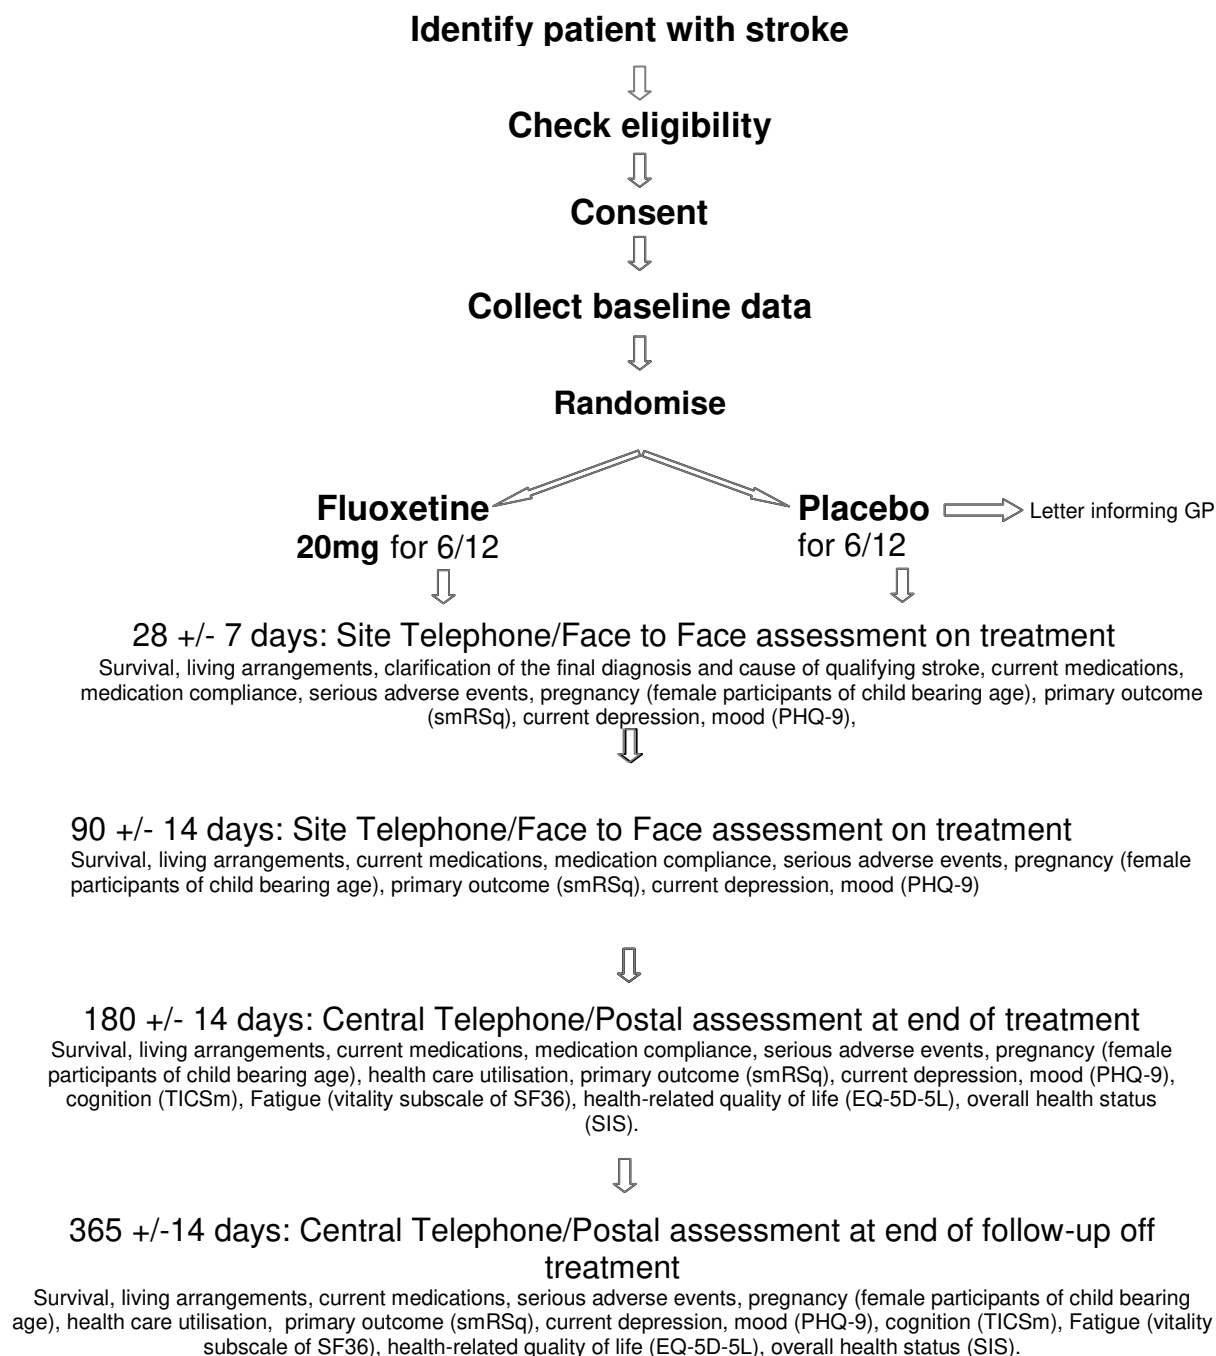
**Identify patient with stroke**

**Check eligibility**

**Consent**

**Collect baseline data**

**Randomise**

**Fluoxetine**
**20mg** for 6/12

**Placebo**
for 6/12

Letter informing GP

28 +/- 7 days: Site Telephone/Face to Face assessment on treatment
Survival, living arrangements, clarification of the final diagnosis and cause of qualifying stroke, current medications, medication compliance, serious adverse events, pregnancy (female participants of child bearing age), primary outcome (smRSq), current depression, mood (PHQ-9),

90 +/- 14 days: Site Telephone/Face to Face assessment on treatment
Survival, living arrangements, current medications, medication compliance, serious adverse events, pregnancy (female participants of child bearing age), primary outcome (smRSq), current depression, mood (PHQ-9)

180 +/- 14 days: Central Telephone/Postal assessment at end of treatment
Survival, living arrangements, current medications, medication compliance, serious adverse events, pregnancy (female participants of child bearing age), health care utilisation, primary outcome (smRSq), current depression, mood (PHQ-9), cognition (TICSm), Fatigue (vitality subscale of SF36), health-related quality of life (EQ-5D-5L), overall health status (SIS).

365 +/-14 days: Central Telephone/Postal assessment at end of follow-up off treatment
Survival, living arrangements, current medications, serious adverse events, pregnancy (female participants of child bearing age), health care utilisation, primary outcome (smRSq), current depression, mood (PHQ-9), cognition (TICSm), Fatigue (vitality subscale of SF36), health-related quality of life (EQ-5D-5L), overall health status (SIS).